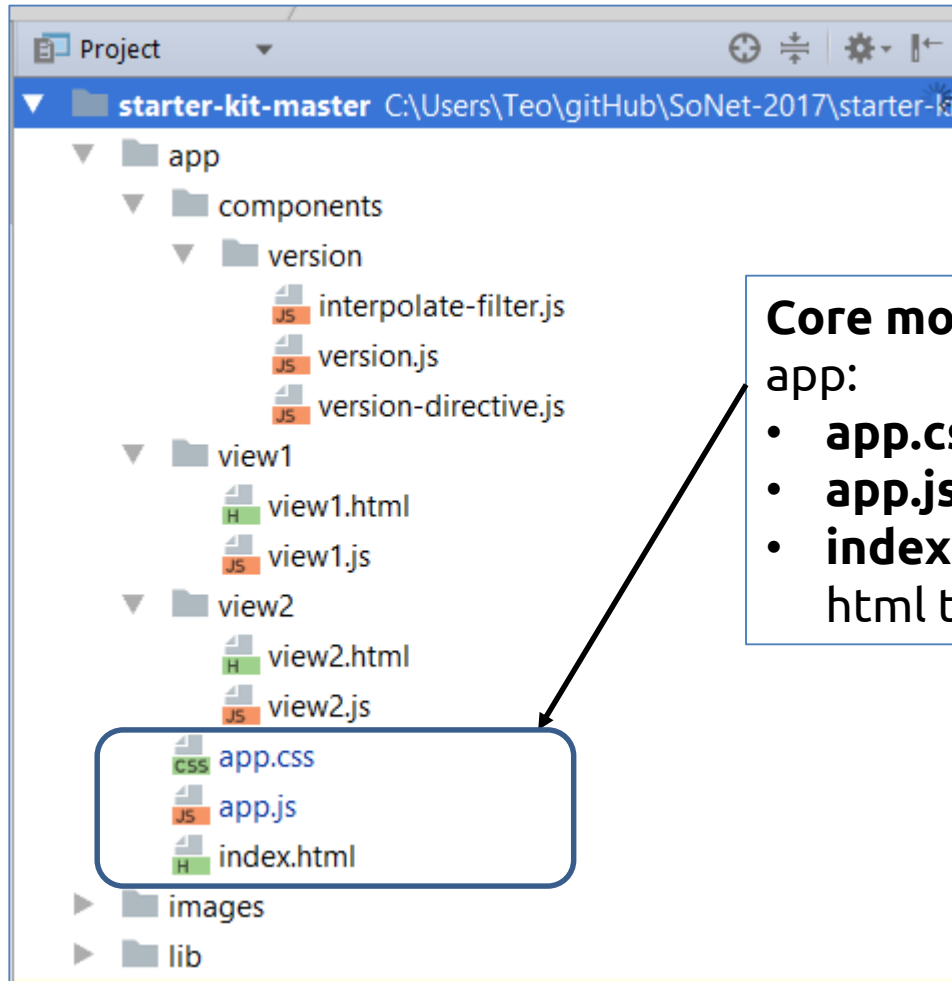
Project

starter-kit-master C:\Users\Teo\gitHub\SoNet-2017\starter-k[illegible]

app
components
version
JS interpolate-filter.js
JS version.js
JS version-directive.js
view1
H view1.html
JS view1.js
view2
H view2.html
JS view2.js
CSS app.css
JS app.js
H index.html
images
lib

**Core mo**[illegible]
app:
• **app.c**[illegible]
• **app.j**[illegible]
• **index**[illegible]
html t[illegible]